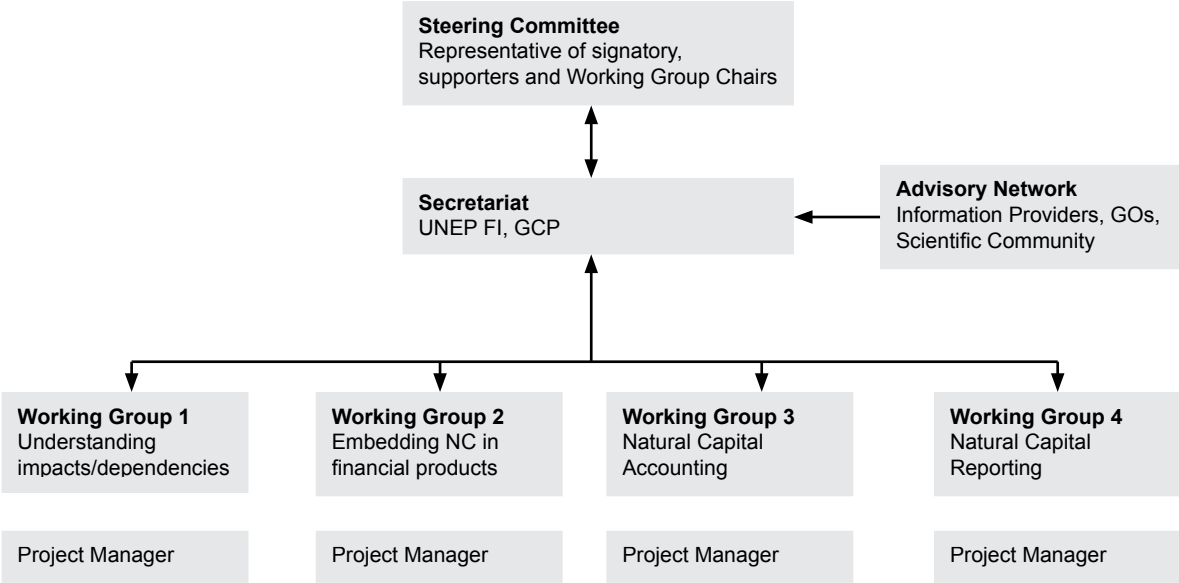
**Steering Committee**
Representative of signatory, supporters and Working Group Chairs

**Secretariat**
UNEP FI, GCP

**Advisory Network**
Information Providers, GOs, Scientific Community

**Working Group 1**
Understanding impacts/dependencies

**Working Group 2**
Embedding NC in financial products

**Working Group 3**
Natural Capital Accounting

**Working Group 4**
Natural Capital Reporting

Project Manager

Project Manager

Project Manager

Project Manager